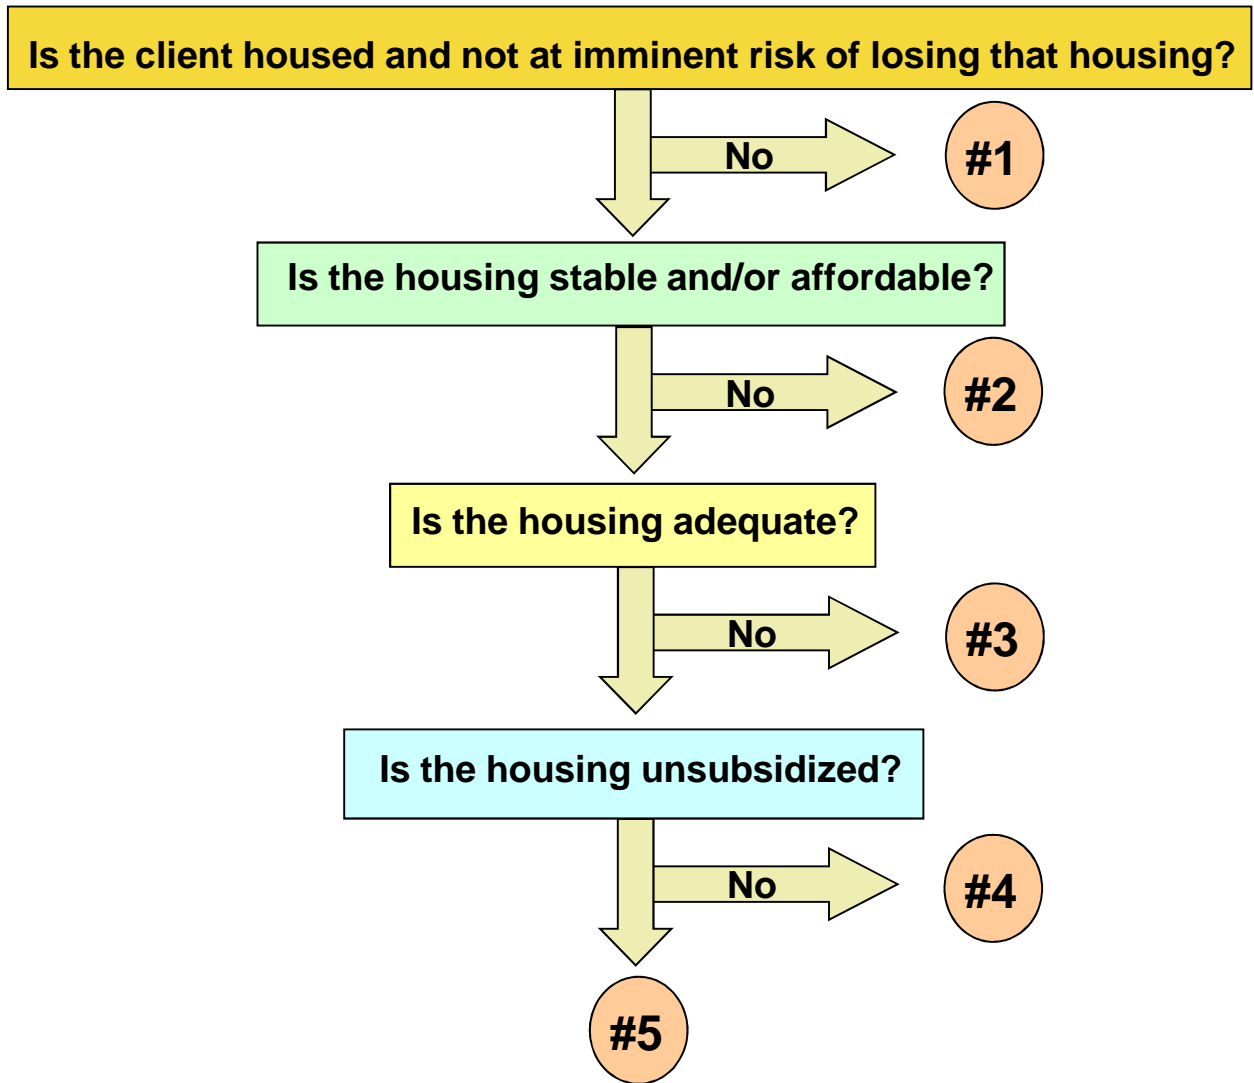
Is the client housed and not at imminent risk of losing that housing?

No

#1

Is the housing stable and/or affordable?

No

#2

Is the housing adequate?

No

#3

Is the housing unsubsidized?

No

#4

#5